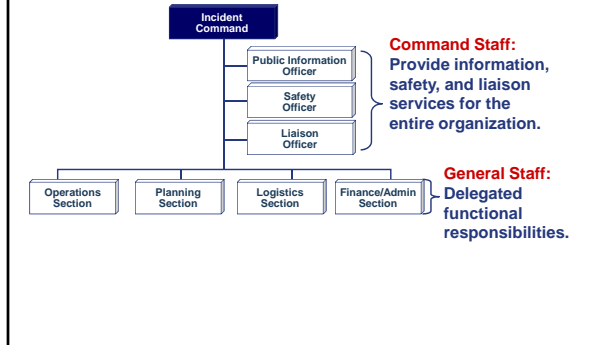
Incident Command

Public Information Officer

Safety Officer

Liaison Officer

Command Staff: Provide information, safety, and liaison services for the entire organization.

Operations Section

Planning Section

Logistics Section

Finance/Admin Section

General Staff: Delegated functional responsibilities.